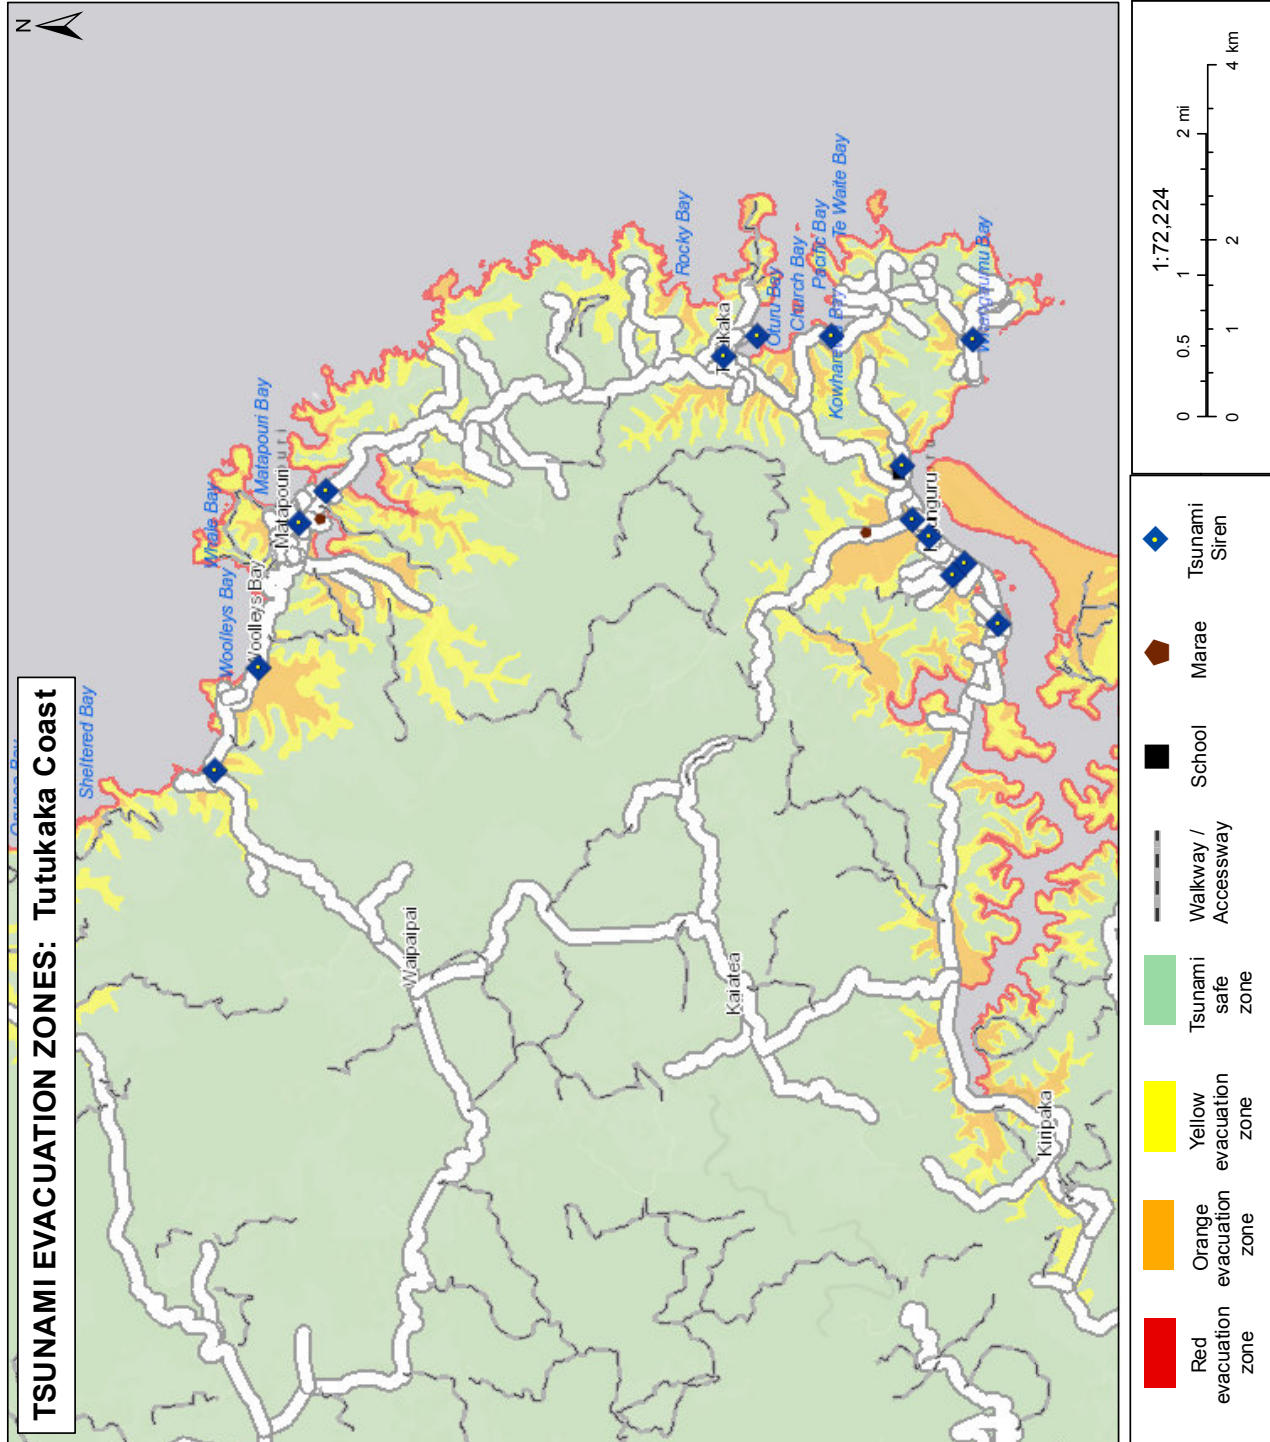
TSUNAMI EVACUATION ZONES: Tutukaka Coast

N

Ohawa Bay
Sheltered Bay
Woolleys Bay
Woolleys Bay
Whale Bay
Matapouri
Matapouri Bay
Rocky Bay
Tutukaka
Oturu Bay
Church Bay
Pacific Bay
Te Waite Bay
Kowharewa Bay
Whangaumu Bay
Ngunguru
Waipaipai
Kaiatea
Kiripaka

1:72,224
0 0.5 1 2 mi
0 1 2 4 km

Red evacuation zone
Orange evacuation zone
Yellow evacuation zone
Tsunami safe zone
Walkway / Accessway
School
Marae
Tsunami Siren